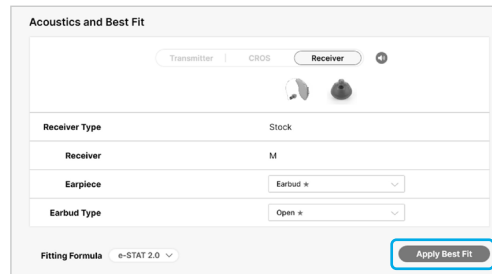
Acoustics and Best Fit

Transmitter | CROS | Receiver

| Receiver Type | Stock |
|---|---|
| Receiver | M |
| Earpiece | Earbud ★ |
| Earbud Type | Open ★ |

Fitting Formula e-STAT 2.0

Apply Best Fit